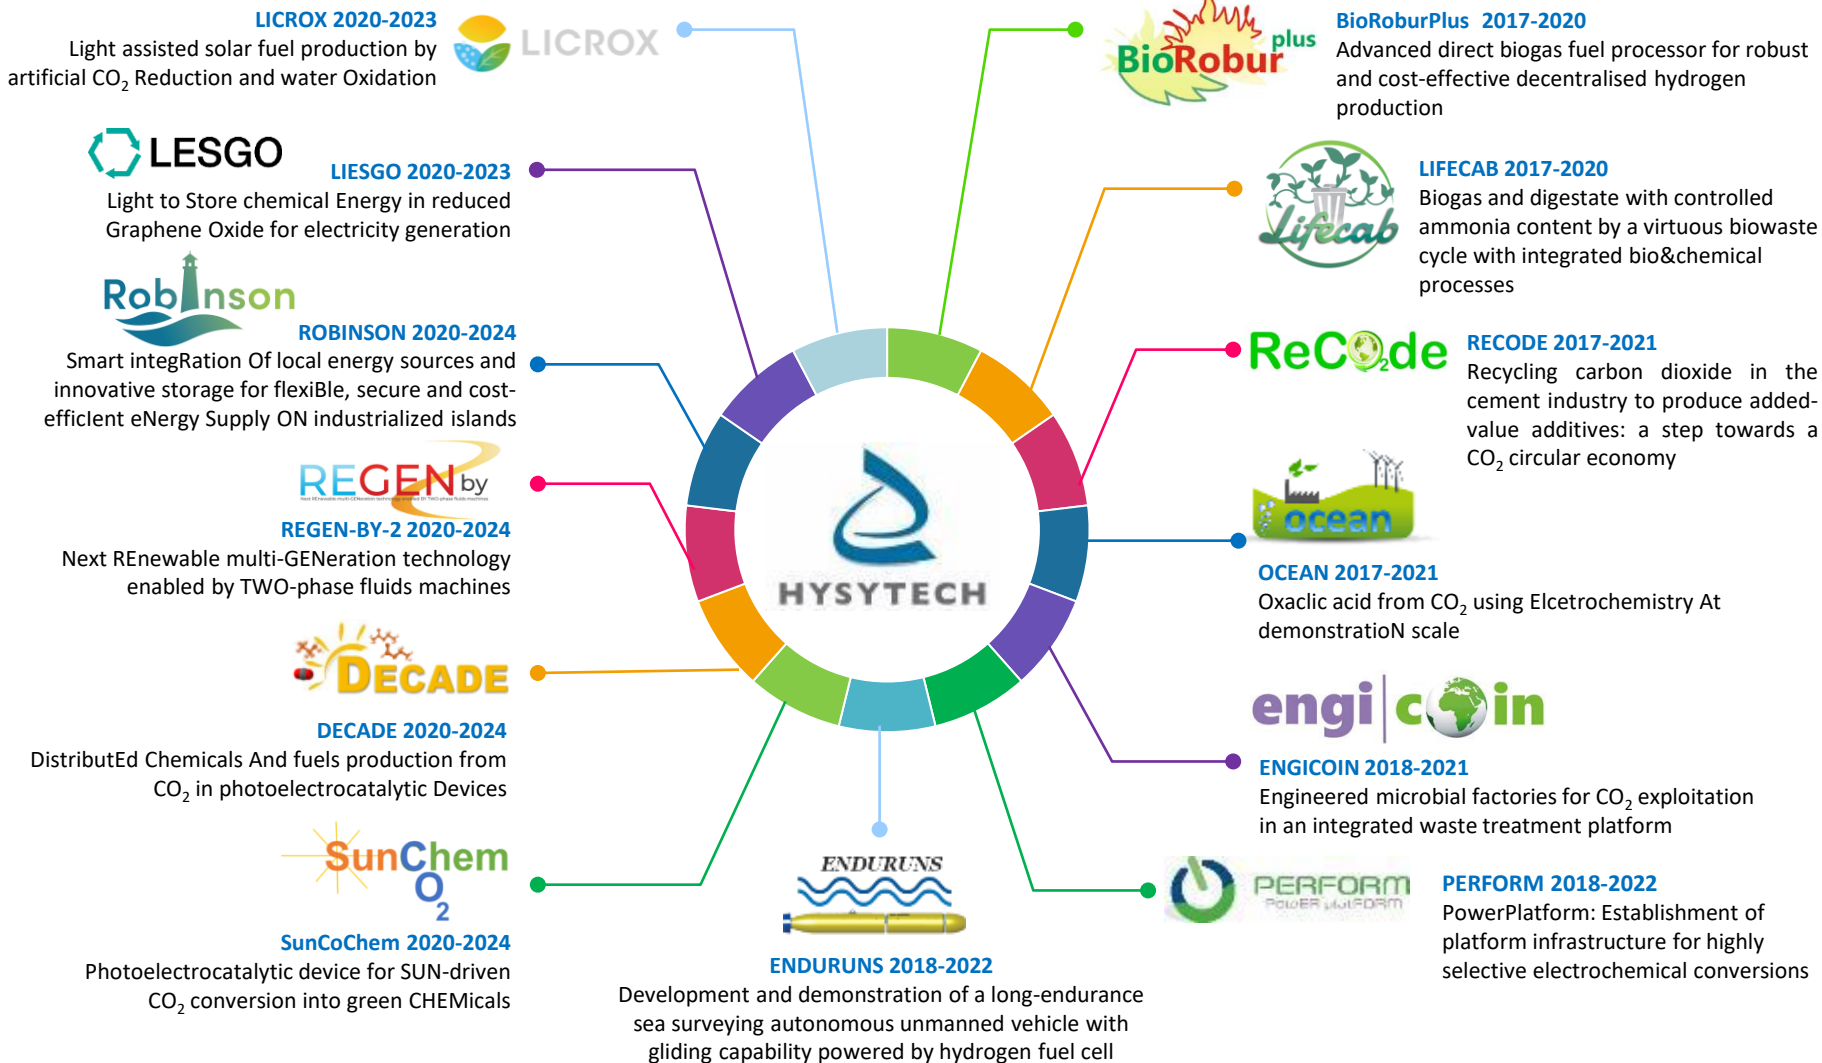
LICROX 2020-2023
Light assisted solar fuel production by artificial $CO_2$ Reduction and water Oxidation

LICROX

LESGO

LIESGO 2020-2023
Light to Store chemical Energy in reduced Graphene Oxide for electricity generation

Robinson

ROBINSON 2020-2024
Smart integRation Of local energy sources and innovative storage for flexiBle, secure and cost-efficIent eNergy Supply ON industrialized islands

REGEN by

REGEN-BY-2 2020-2024
Next REnewable multi-GENeration technology enabled by TWO-phase fluids machines

DECADE

DECADE 2020-2024
DistributEd Chemicals And fuels production from $CO_2$ in photoelectrocatalytic Devices

SunChem $O_2$

SunCoChem 2020-2024
Photoelectrocatalytic device for SUN-driven $CO_2$ conversion into green CHEMicals

HYSYTECH

ENDURUNS

ENDURUNS 2018-2022
Development and demonstration of a long-endurance sea surveying autonomous unmanned vehicle with gliding capability powered by hydrogen fuel cell

BioRobur plus

BioRoburPlus 2017-2020
Advanced direct biogas fuel processor for robust and cost-effective decentralised hydrogen production

Lifecab

LIFECAB 2017-2020
Biogas and digestate with controlled ammonia content by a virtuous biowaste cycle with integrated bio&chemical processes

ReCO2de

RECODE 2017-2021
Recycling carbon dioxide in the cement industry to produce added-value additives: a step towards a $CO_2$ circular economy

ocean

OCEAN 2017-2021
Oxaclic acid from $CO_2$ using Elcetrochemistry At demonstratioN scale

engicoin

ENGICOIN 2018-2021
Engineered microbial factories for $CO_2$ exploitation in an integrated waste treatment platform

PERFORM
POWER PLATFORM

PERFORM 2018-2022
PowerPlatform: Establishment of platform infrastructure for highly selective electrochemical conversions